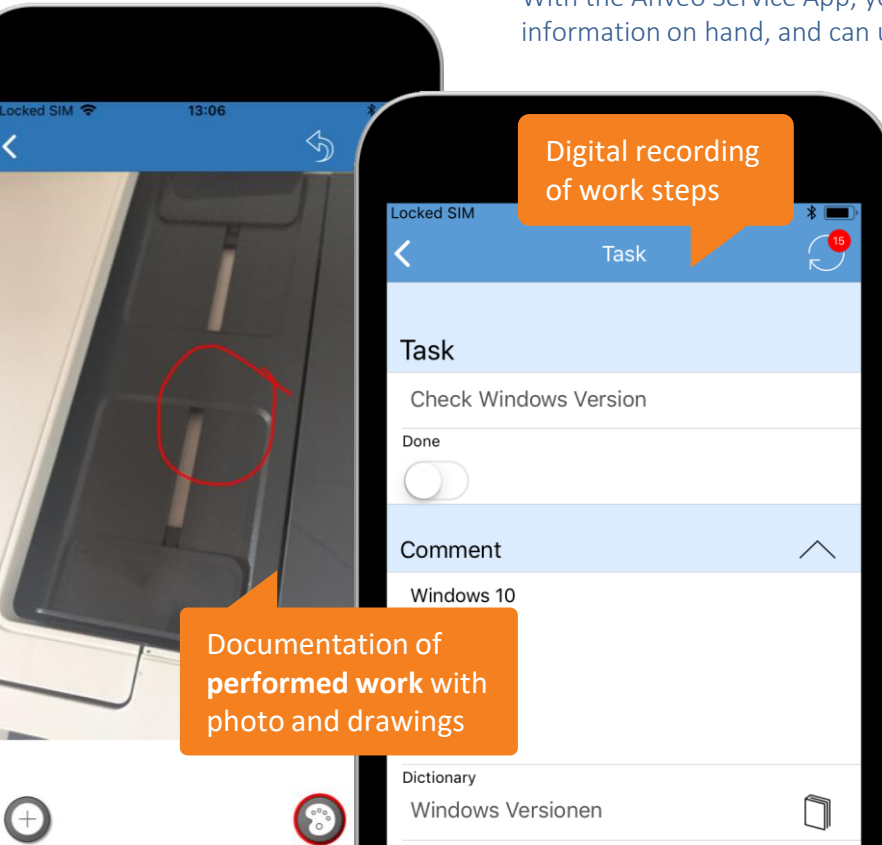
With the Anveo Service App, y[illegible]
information on hand, and can u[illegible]

Locked SIM
13:06

Digital recording of work steps

Locked SIM
Task
15

Task
Check Windows Version
Done

Comment
Windows 10

Documentation of **performed work** with photo and drawings

Dictionary
Windows Versionen